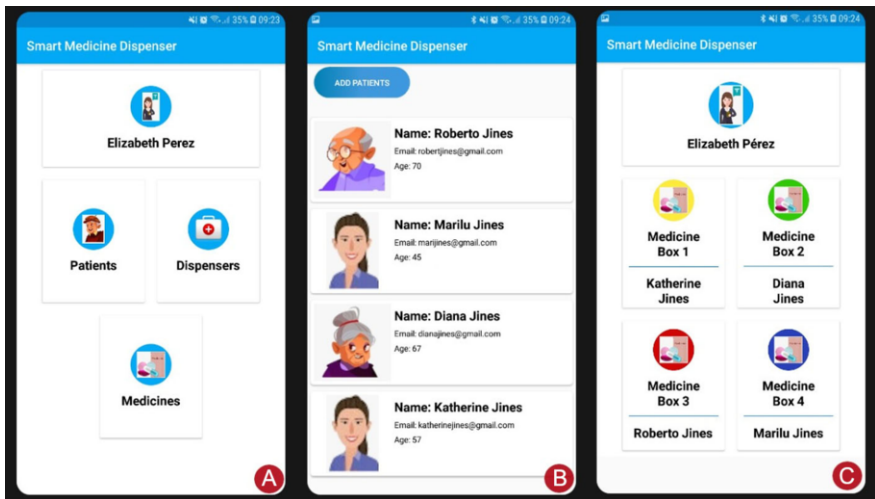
35% 09:23

Smart Medicine Dispenser

Elizabeth Perez

Patients

Dispensers

Medicines

A

35% 09:24

Smart Medicine Dispenser

ADD PATIENTS

Name: Roberto Jines
Email: robertjines@gmail.com
Age: 70

Name: Marilu Jines
Email: marijines@gmail.com
Age: 45

Name: Diana Jines
Email: dianajines@gmail.com
Age: 67

Name: Katherine Jines
Email: katherinejines@gmail.com
Age: 57

B

35% 09:24

Smart Medicine Dispenser

Elizabeth Pérez

Medicine Box 1

Katherine Jines

Medicine Box 2

Diana Jines

Medicine Box 3

Roberto Jines

Medicine Box 4

Marilu Jines

C